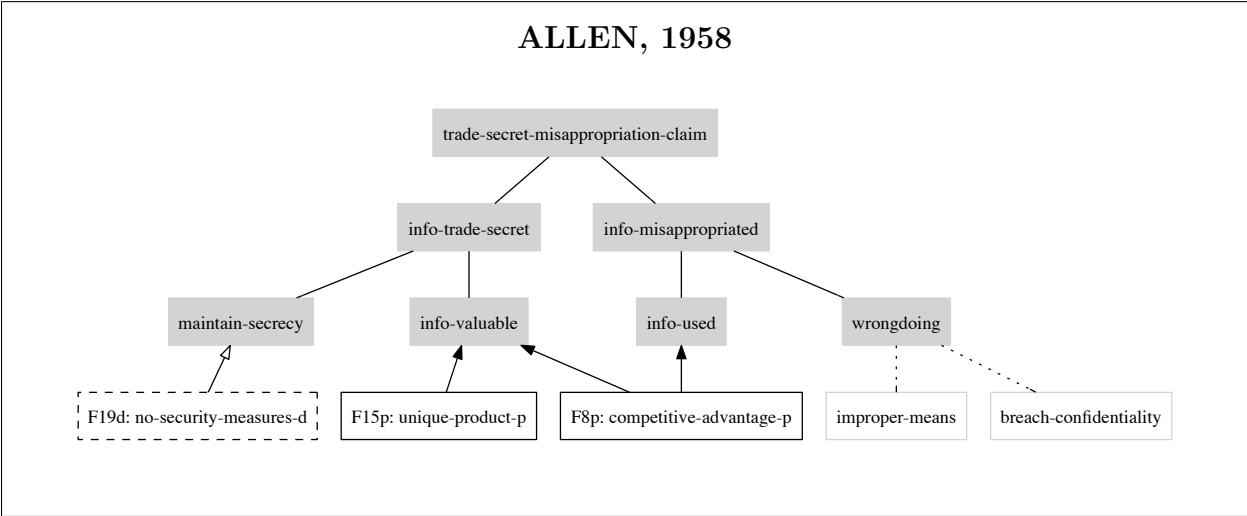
ALLEN, 1958

trade-secret-misappropriation-claim

info-trade-secret

info-misappropriated

maintain-secrecy

info-valuable

info-used

wrongdoing

F19d: no-security-measures-d

F15p: unique-product-p

F8p: competitive-advantage-p

improper-means

breach-confidentiality